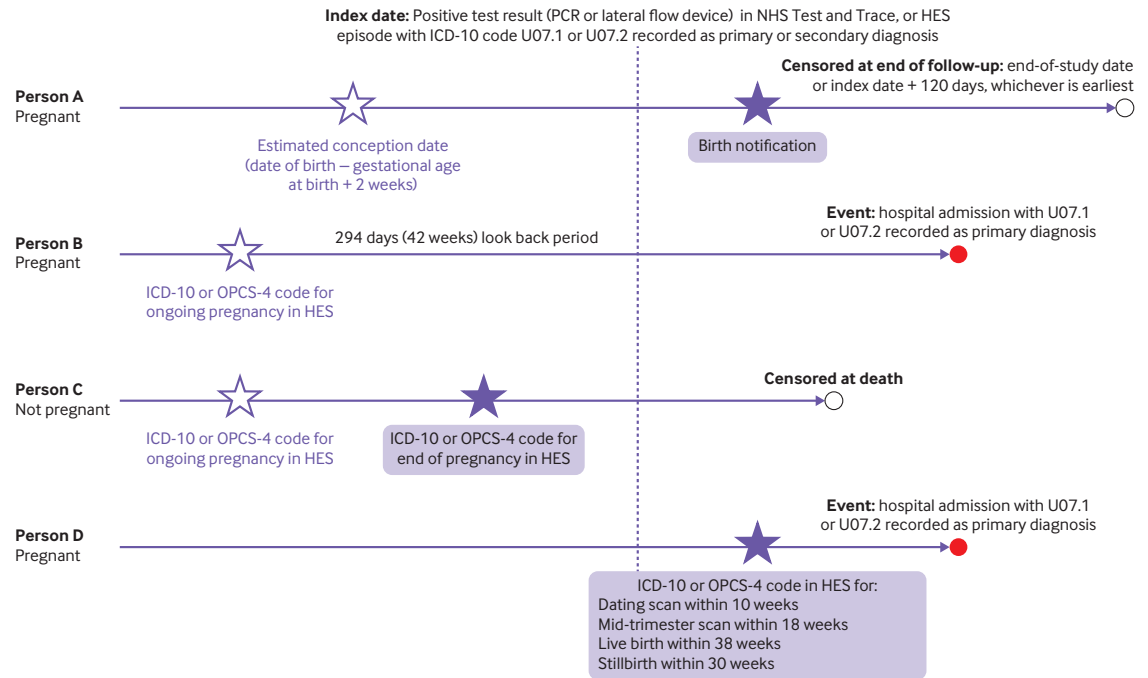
**Index date:** Positive test result (PCR or lateral flow device) in NHS Test and Trace, or HES episode with ICD-10 code U07.1 or U07.2 recorded as primary or secondary diagnosis

**Censored at end of follow-up:** end-of-study date or index date + 120 days, whichever is earliest

**Person A**
Pregnant

Estimated conception date (date of birth – gestational age at birth + 2 weeks)

Birth notification

**Event:** hospital admission with U07.1 or U07.2 recorded as primary diagnosis

**Person B**
Pregnant

294 days (42 weeks) look back period

ICD-10 or OPCS-4 code for ongoing pregnancy in HES

**Censored at death**

**Person C**
Not pregnant

ICD-10 or OPCS-4 code for ongoing pregnancy in HES

ICD-10 or OPCS-4 code for end of pregnancy in HES

**Event:** hospital admission with U07.1 or U07.2 recorded as primary diagnosis

**Person D**
Pregnant

ICD-10 or OPCS-4 code in HES for:
Dating scan within 10 weeks
Mid-trimester scan within 18 weeks
Live birth within 38 weeks
Stillbirth within 30 weeks